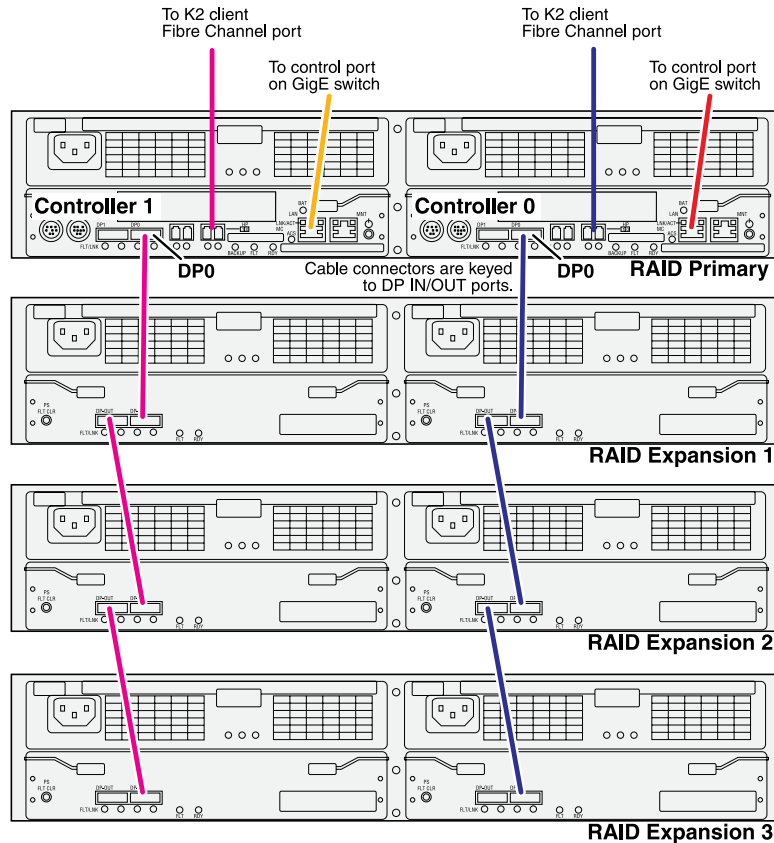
To K2 client Fibre Channel port

To control port on GigE switch

To K2 client Fibre Channel port

To control port on GigE switch

Controller 1

Controller 0

DP0

Cable connectors are keyed to DP IN/OUT ports.

DP0

RAID Primary

RAID Expansion 1

RAID Expansion 2

RAID Expansion 3